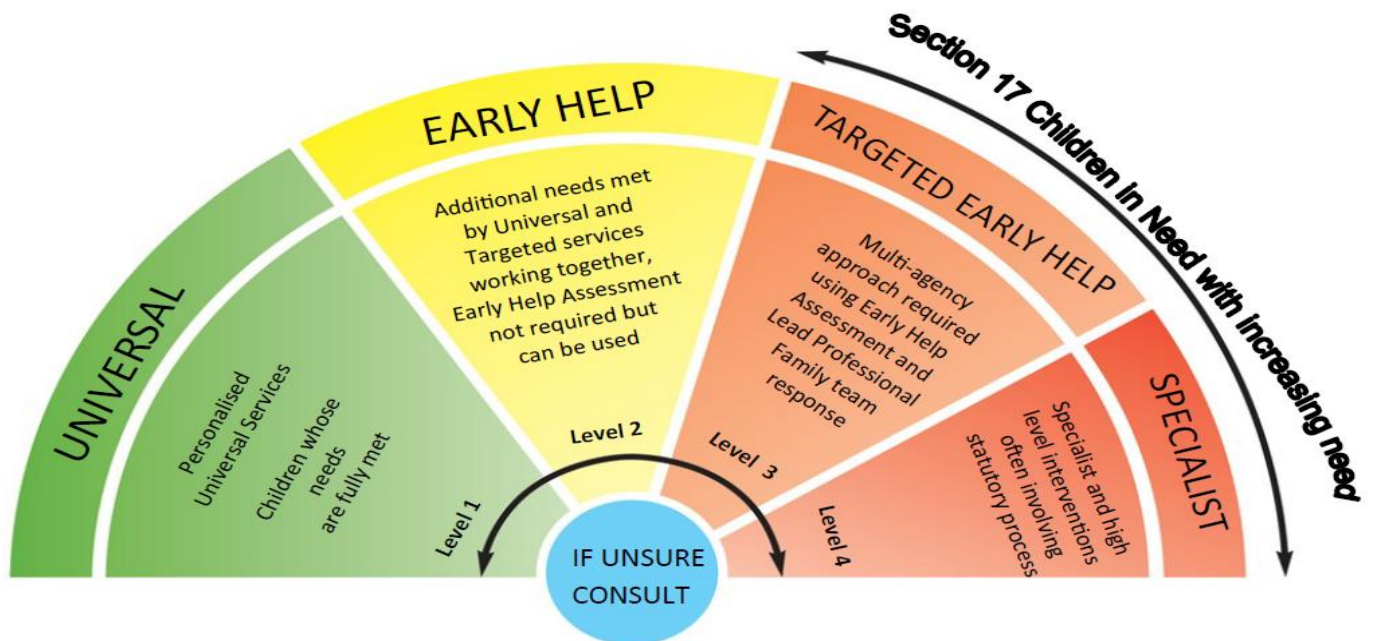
Section 17 Children In Need with increasing need

UNIVERSAL

Personalised Universal Services

Children whose needs are fully met

Level 1

EARLY HELP

Additional needs met by Universal and Targeted services working together, Early Help Assessment not required but can be used

Level 2

TARGETED EARLY HELP

Multi-agency approach required using Early Help Assessment and Lead Professional Family team response

Level 3

SPECIALIST

Specialist and high level interventions often involving statutory process

Level 4

IF UNSURE CONSULT